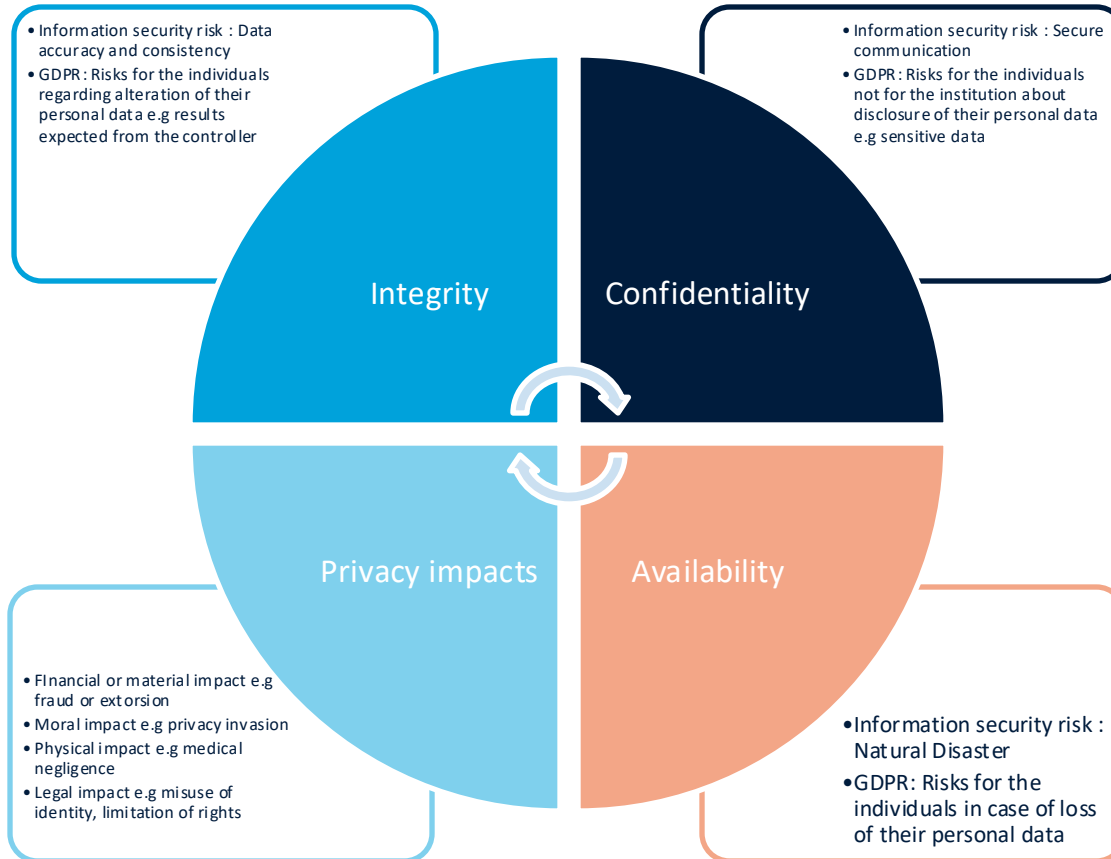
- Information security risk : Data accuracy and consistency
- GDPR: Risks for the individuals regarding alteration of their personal data e.g results expected from the controller

- Information security risk : Secure communication
- GDPR: Risks for the individuals not for the institution about disclosure of their personal data e.g sensitive data

Integrity

Confidentiality

Privacy impacts

Availability

- FInancial or material impact e.g fraud or extorsion
- Moral impact e.g privacy invasion
- Physical impact e.g medical negligence
- Legal impact e.g misuse of identity, limitation of rights

- Information security risk : Natural Disaster
- GDPR: Risks for the individuals in case of loss of their personal data